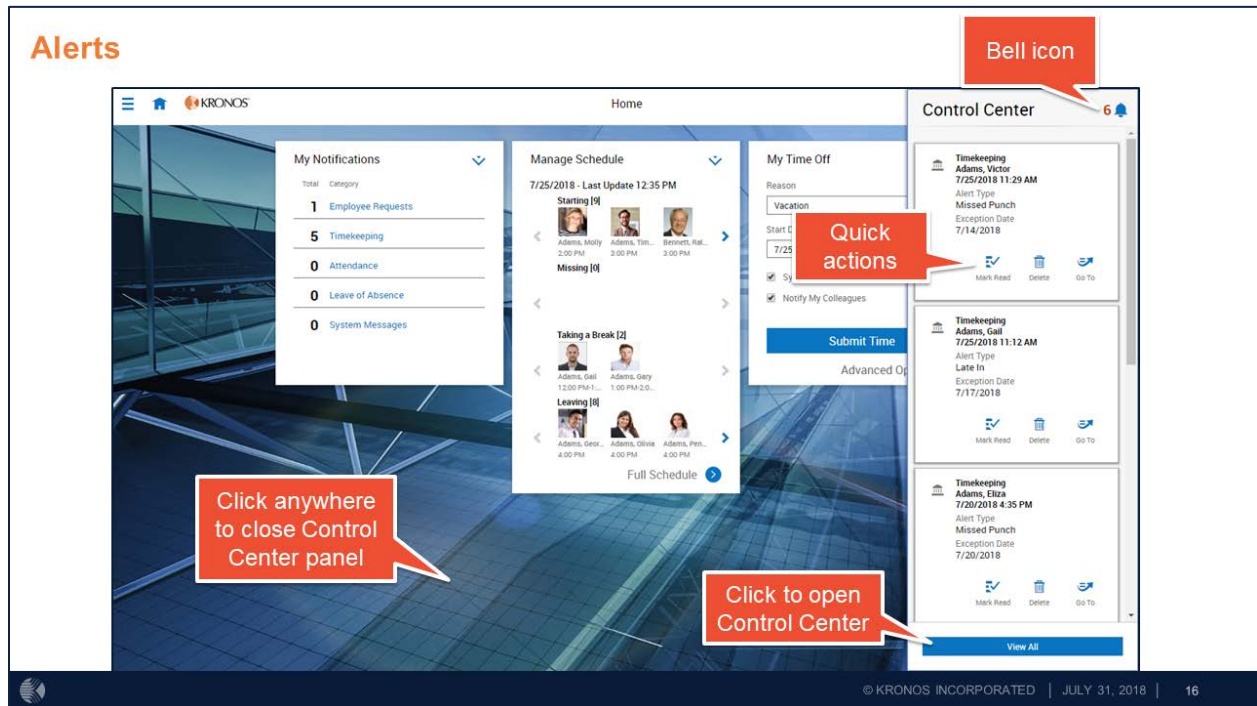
Alerts

KRONOS

Home

Bell icon

Control Center 6

My Notifications

Total Category
1 Employee Requests
5 Timekeeping
0 Attendance
0 Leave of Absence
0 System Messages

Manage Schedule

7/25/2018 - Last Update 12:35 PM

Starting [9]

Adams, Molly 2:00 PM
Adams, Tim... 3:00 PM
Bennett, Ral... 3:00 PM

Missing [0]

Taking a Break [2]

Adams, Gail 12:00 PM-1:...
Adams, Gary 1:00 PM-2:0...

Leaving [8]

Adams, Geor... 4:00 PM
Adams, Olivia 4:00 PM
Adams, Pen... 4:00 PM

Full Schedule

My Time Off

Reason
Vacation
Start D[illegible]
7/25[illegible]
Sy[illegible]
Notify My Colleagues

Submit Time

Advanced Op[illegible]

Timekeeping
Adams, Victor
7/25/2018 11:29 AM
Alert Type
Missed Punch
Exception Date
7/14/2018

Quick actions

Mark Read Delete Go To

Timekeeping
Adams, Gail
7/25/2018 11:12 AM
Alert Type
Late In
Exception Date
7/17/2018

Mark Read Delete Go To

Timekeeping
Adams, Eliza
7/20/2018 4:35 PM
Alert Type
Missed Punch
Exception Date
7/20/2018

Mark Read Delete Go To

View All

Click anywhere to close Control Center panel

Click to open Control Center

© KRONOS INCORPORATED | JULY 31, 2018 | 16